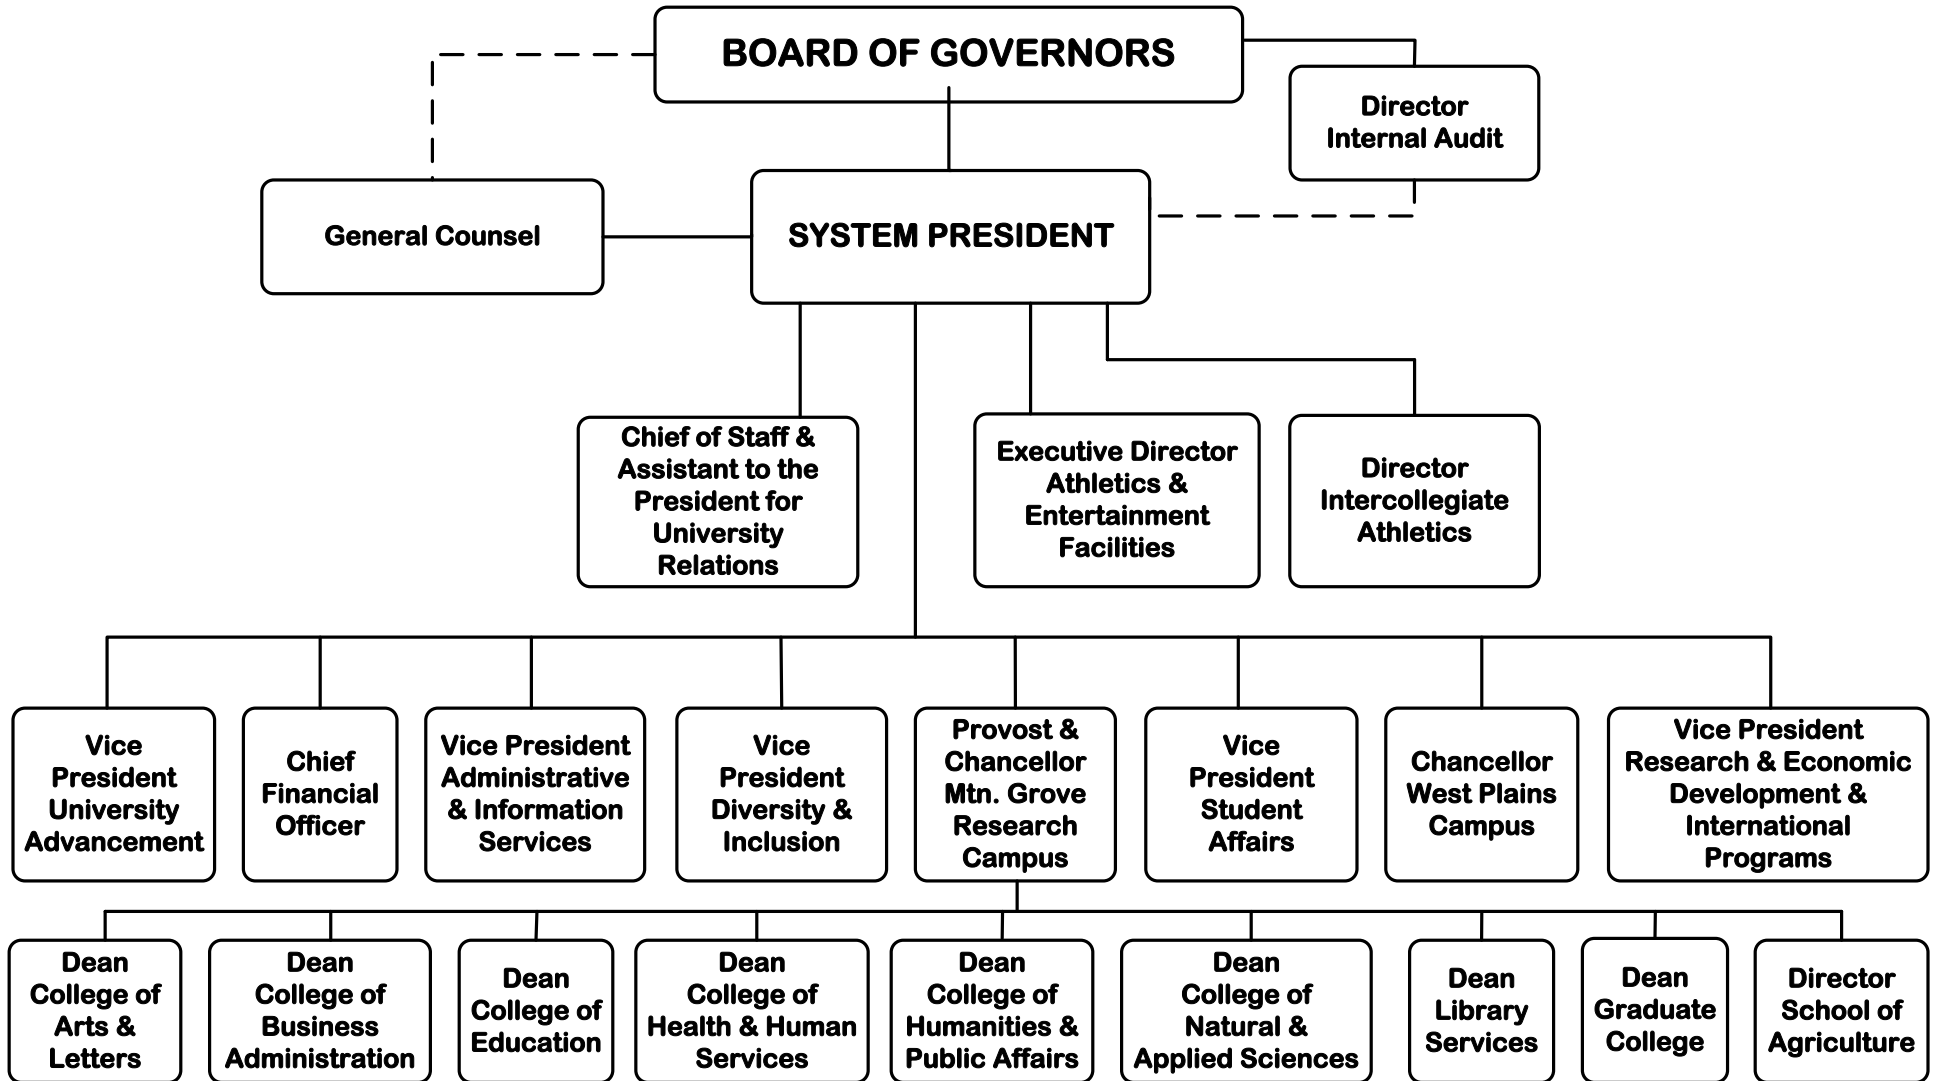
BOARD OF GOVERNORS

Director Internal Audit

General Counsel

SYSTEM PRESIDENT

Chief of Staff & Assistant to the President for University Relations

Executive Director Athletics & Entertainment Facilities

Director Intercollegiate Athletics

Vice President University Advancement

Chief Financial Officer

Vice President Administrative & Information Services

Vice President Diversity & Inclusion

Provost & Chancellor Mtn. Grove Research Campus

Vice President Student Affairs

Chancellor West Plains Campus

Vice President Research & Economic Development & International Programs

Dean College of Arts & Letters

Dean College of Business Administration

Dean College of Education

Dean College of Health & Human Services

Dean College of Humanities & Public Affairs

Dean College of Natural & Applied Sciences

Dean Library Services

Dean Graduate College

Director School of Agriculture